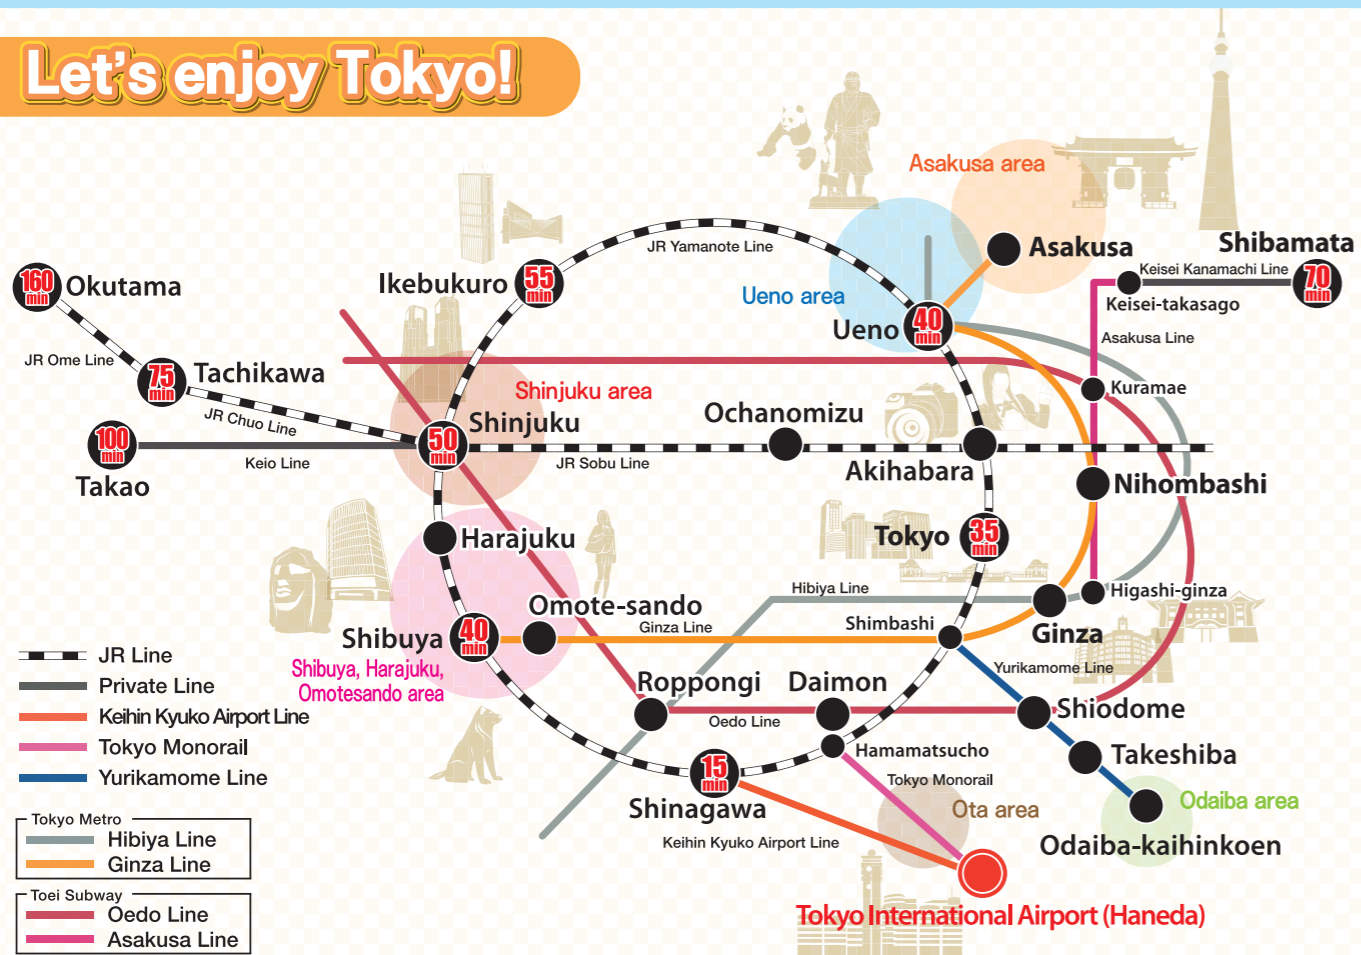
Let's enjoy Tokyo!

Asakusa area
Asakusa
Shibamata
Keisei Kanamachi Line
70 min
Keisei-takasago
Asakusa Line
JR Yamanote Line
Ueno area
Ueno
40 min
Ikebukuro
55 min
160 min
Okutama
JR Ome Line
75 min
Tachikawa
JR Chuo Line
100 min
Takao
Keio Line
Shinjuku area
Shinjuku
50 min
JR Sobu Line
Ochanomizu
Akihabara
Kuramae
Nihombashi
Tokyo
35 min
Harajuku
Hibiya Line
Higashi-ginza
Omote-sando
Ginza Line
Shimbashi
Ginza
Shibuya
40 min
Shibuya, Harajuku, Omotesando area
Yurikamome Line
Roppongi
Daimon
Oedo Line
Shiodome
Hamamatsucho
Takeshiba
Tokyo Monorail
15 min
Shinagawa
Ota area
Odaiba area
Keihin Kyuko Airport Line
Odaiba-kaihinkoen
Tokyo International Airport (Haneda)

JR Line
Private Line
Keihin Kyuko Airport Line
Tokyo Monorail
Yurikamome Line

Tokyo Metro
Hibiya Line
Ginza Line

Toei Subway
Oedo Line
Asakusa Line